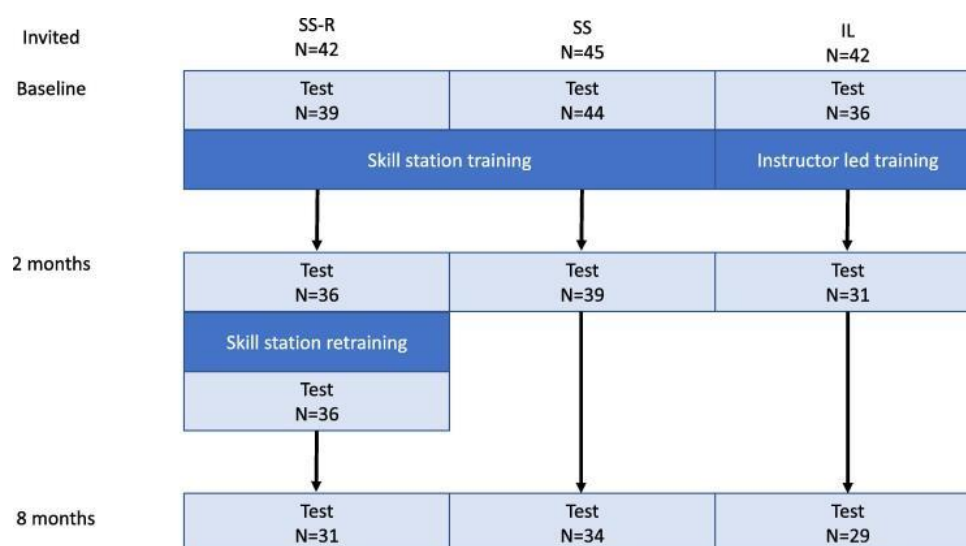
Invited

SS-R
N=42

SS
N=45

IL
N=42

Baseline

Test
N=39

Test
N=44

Test
N=36

Skill station training

Instructor led training

2 months

Test
N=36

Test
N=39

Test
N=31

Skill station retraining

Test
N=36

8 months

Test
N=31

Test
N=34

Test
N=29